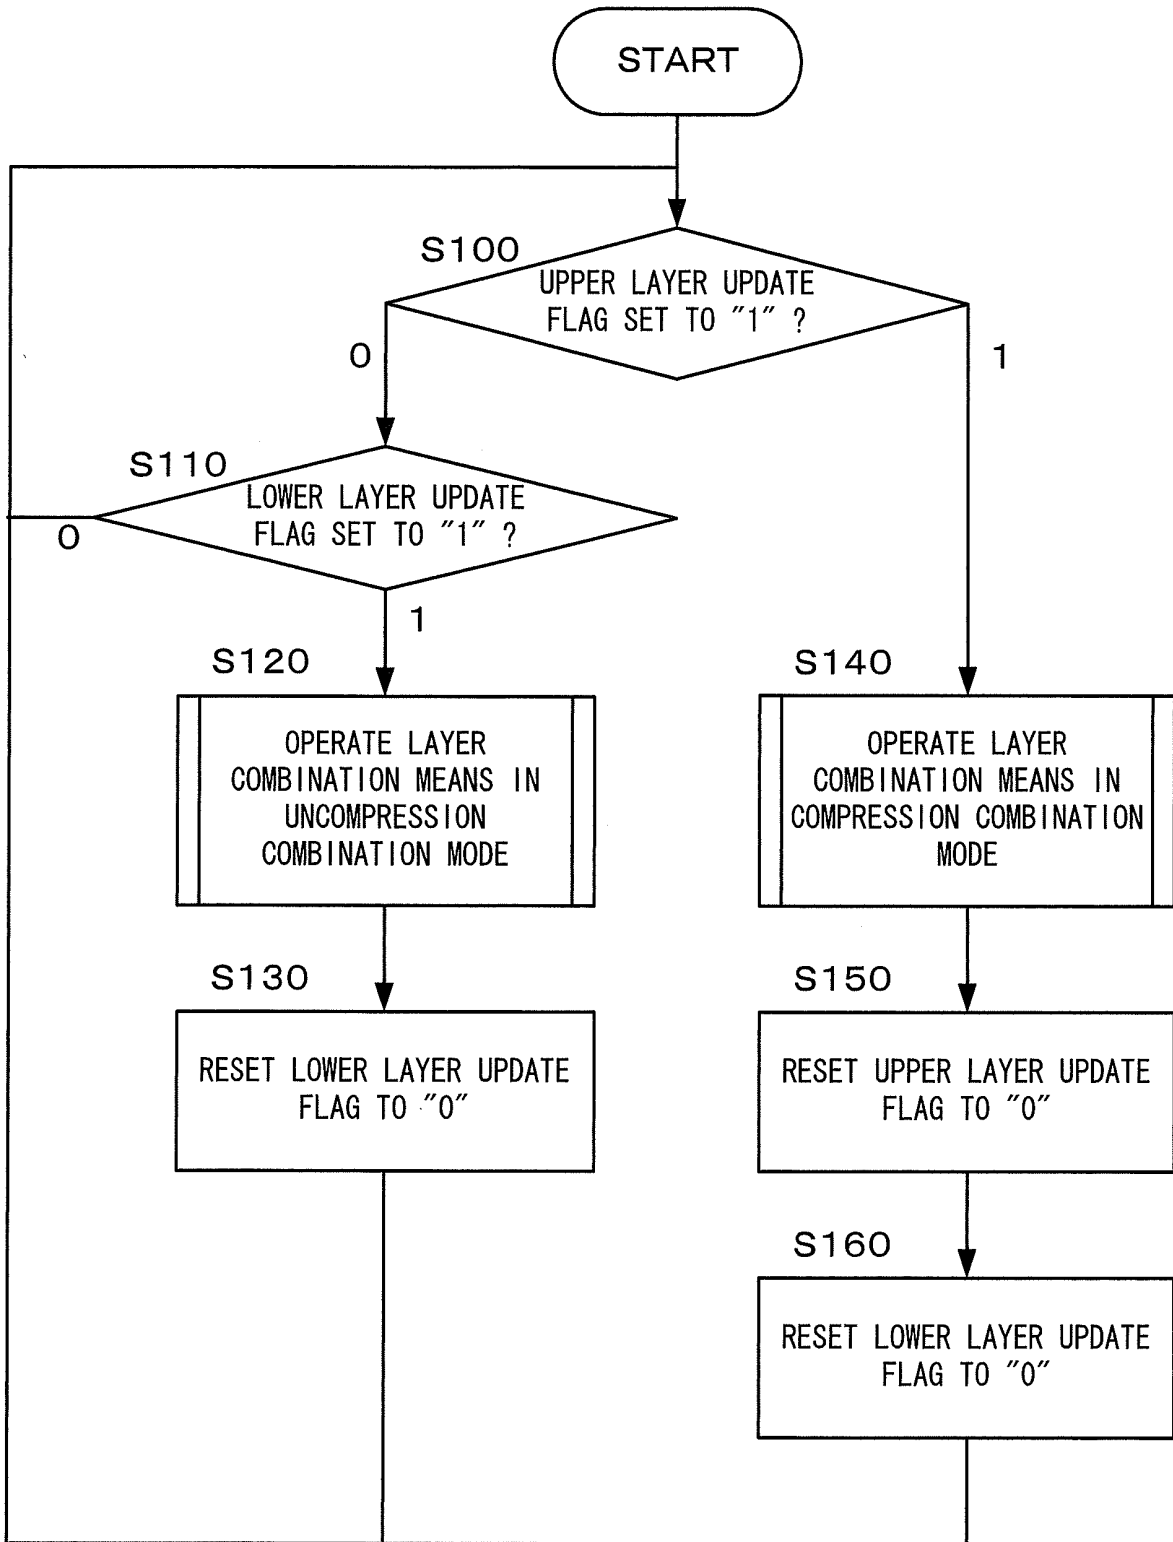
START

S100
UPPER LAYER UPDATE FLAG SET TO "1" ?

0

1

S110
LOWER LAYER UPDATE FLAG SET TO "1" ?

0

1

S120
OPERATE LAYER COMBINATION MEANS IN UNCOMPRESSION COMBINATION MODE

S130
RESET LOWER LAYER UPDATE FLAG TO "0"

S140
OPERATE LAYER COMBINATION MEANS IN COMPRESSION COMBINATION MODE

S150
RESET UPPER LAYER UPDATE FLAG TO "0"

S160
RESET LOWER LAYER UPDATE FLAG TO "0"